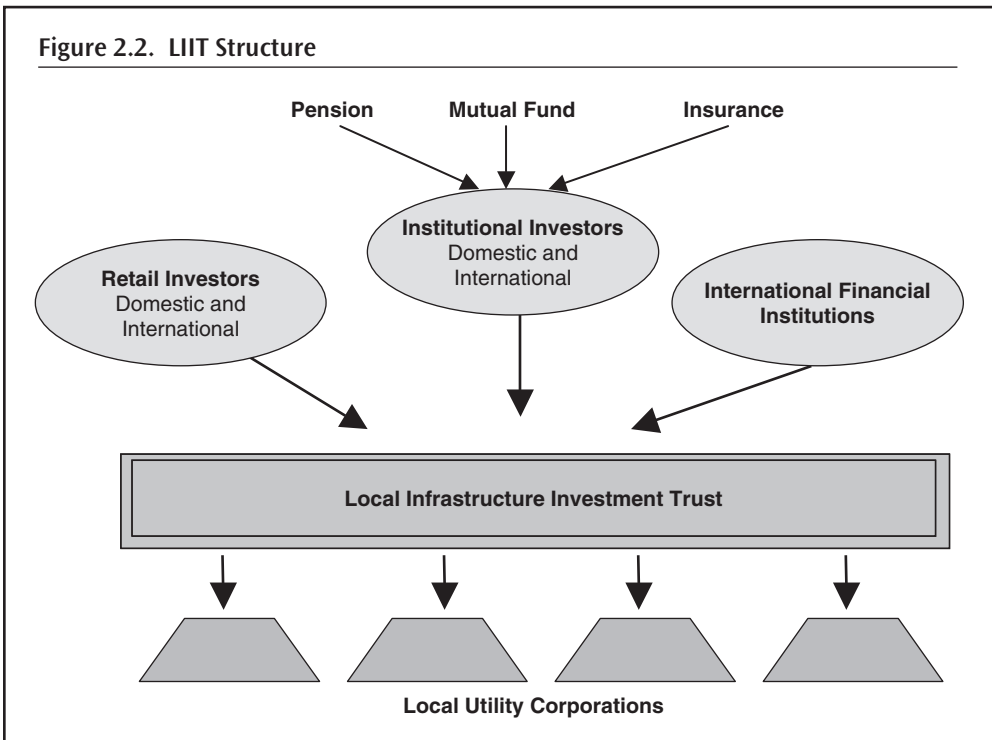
Figure 2.2. LIIT Structure

Pension

Mutual Fund

Insurance

Institutional Investors
Domestic and International

Retail Investors
Domestic and International

International Financial Institutions

Local Infrastructure Investment Trust

Local Utility Corporations